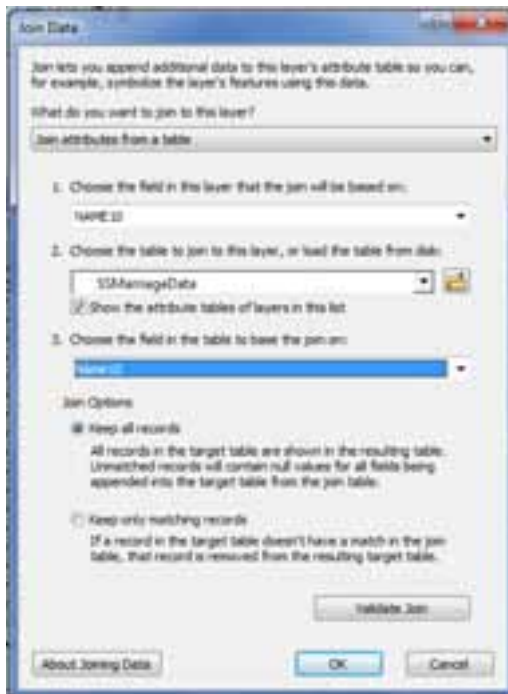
Join Data

Join lets you append additional data to this layer's attribute table so you can, for example, symbolize the layer's features using this data.

What do you want to join to this layer?

Join attributes from a table

1. Choose the field in this layer that the join will be based on:

NAME10

2. Choose the table to join to this layer, or load the table from disk:

SSMarriageData

Show the attribute tables of layers in this list

3. Choose the field in the table to base the join on:

Name10

Join Options

Keep all records

All records in the target table are shown in the resulting table. Unmatched records will contain null values for all fields being appended into the target table from the join table.

Keep only matching records

If a record in the target table doesn't have a match in the join table, that record is removed from the resulting target table.

Validate Join

About Joining Data

OK

Cancel